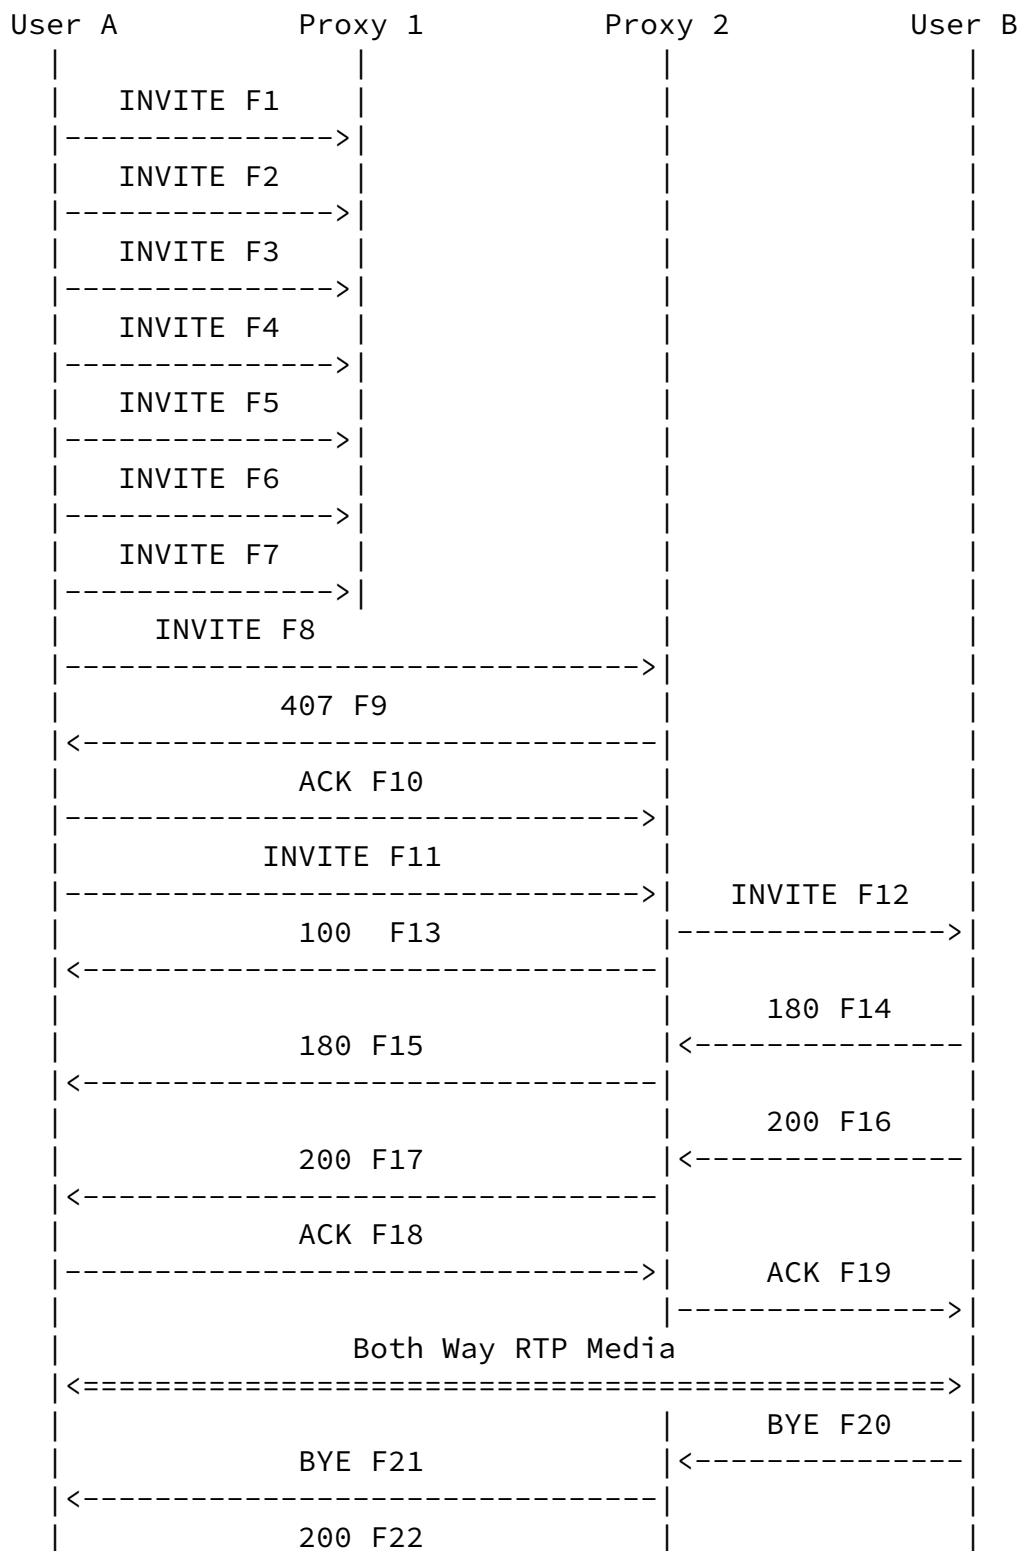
User A Proxy 1 Proxy 2 User B

INVITE F1
INVITE F2
INVITE F3
INVITE F4
INVITE F5
INVITE F6
INVITE F7
INVITE F8
407 F9
ACK F10
INVITE F11
INVITE F12
100 F13
180 F14
180 F15
200 F16
200 F17
ACK F18
ACK F19
Both Way RTP Media
BYE F20
BYE F21
200 F22